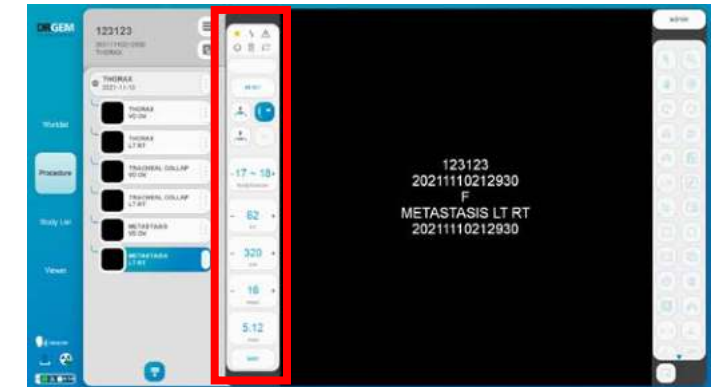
DRGEM

Worklist

Procedure

Study List

Viewer

123123

THORAX

THORAX
VD DV

THORAX
LT RT

TRACHEAL COLLAP
VD DV

TRACHEAL COLLAP
LT RT

METASTASIS
VD DV

METASTASIS
LT RT

-17 ~ 18+

– 82 +

– 320 +

– 16 +

5.12

123123
20211110212930
F
METASTASIS LT RT
20211110212930

admin